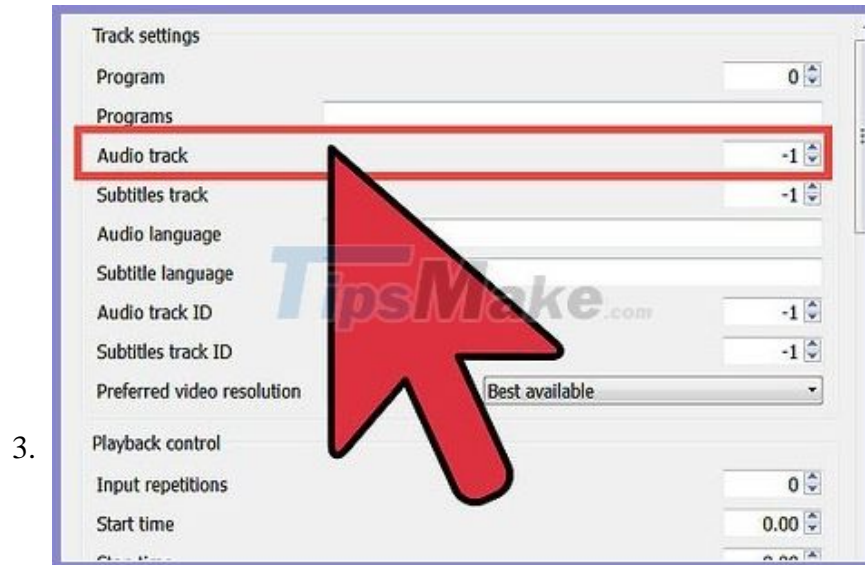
3.

Track settings

Program 0

Programs

Audio track -1

Subtitles track -1

Audio language

Subtitle language

Audio track ID -1

Subtitles track ID -1

Preferred video resolution Best available

Playback control

Input repetitions 0

Start time 0.00

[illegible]

TipsMake.com